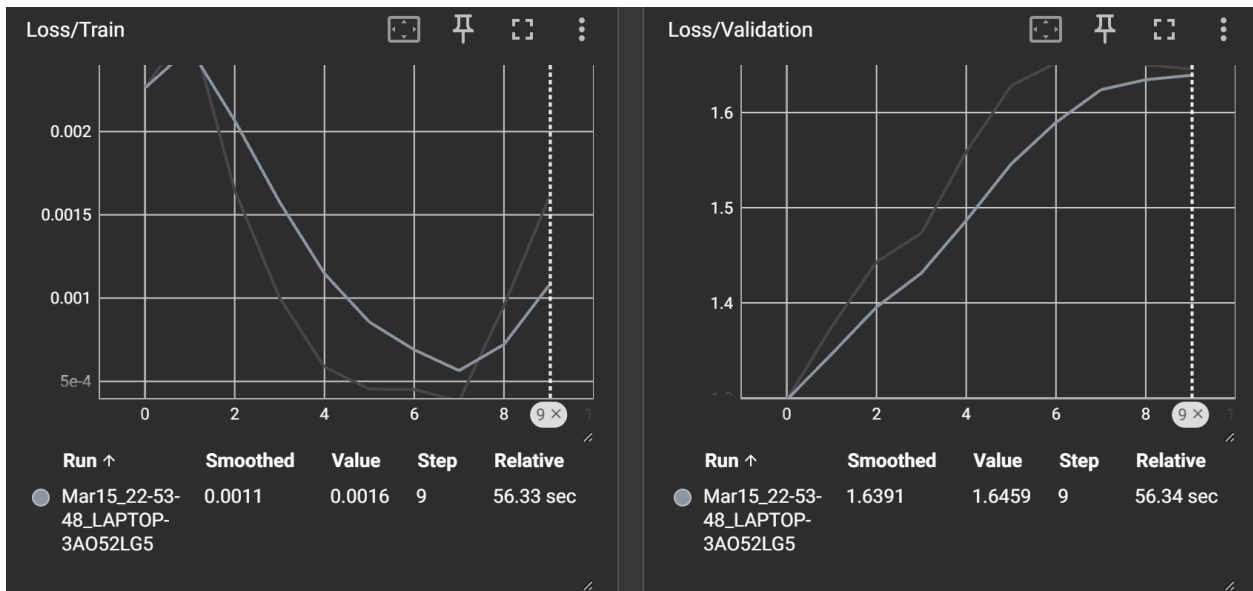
Loss/Train

0.002
0.0015
0.001
5e-4

0 2 4 6 8 9 ×

| Run ↑ | Smoothed | Value | Step | Relative |
|---|---|---|---|---|
| Mar15_22-53-48_LAPTOP-3AO52LG5 | 0.0011 | 0.0016 | 9 | 56.33 sec |

Loss/Validation

1.6
1.5
1.4

0 2 4 6 8 9 ×

| Run ↑ | Smoothed | Value | Step | Relative |
|---|---|---|---|---|
| Mar15_22-53-48_LAPTOP-3AO52LG5 | 1.6391 | 1.6459 | 9 | 56.34 sec |